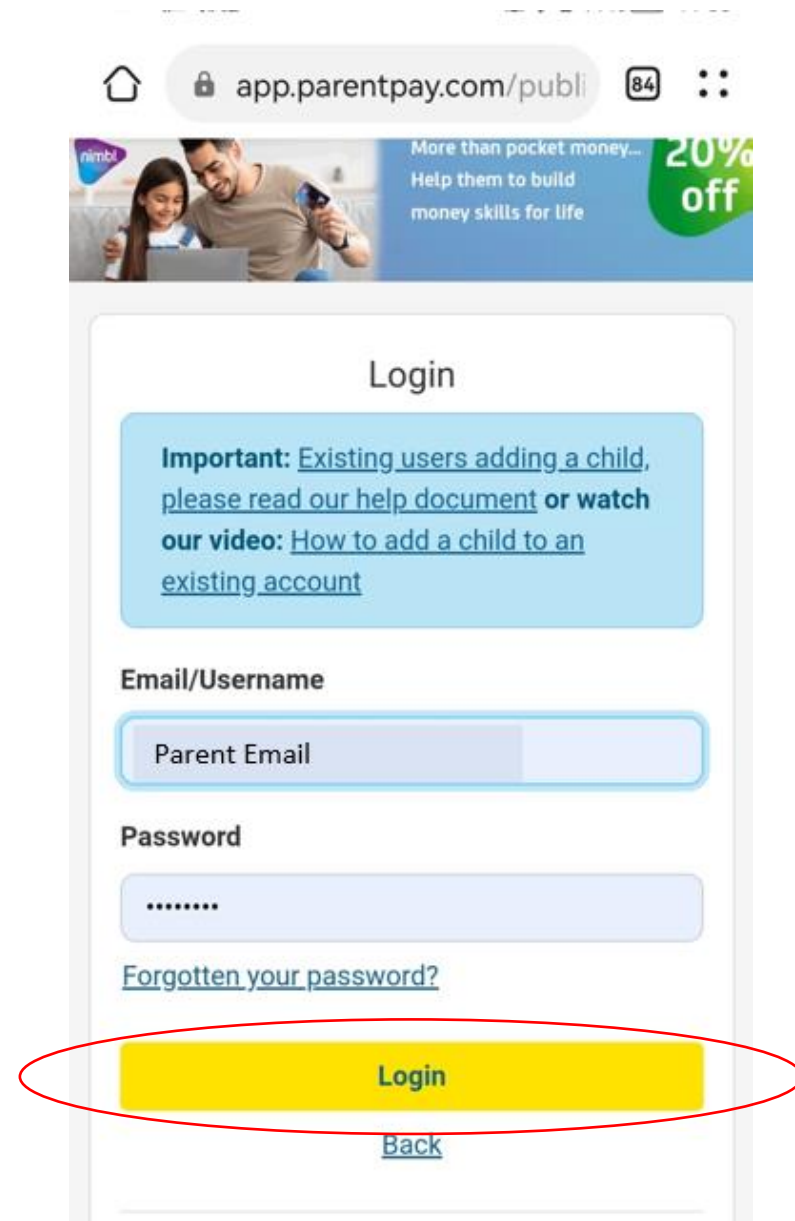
app.parentpay.com/publi

84

nimbl

More than pocket money... Help them to build money skills for life

20% off

Login

Important: Existing users adding a child, please read our help document or watch our video: How to add a child to an existing account

Email/Username

Parent Email

Password

••••••••

Forgotten your password?

Login

Back